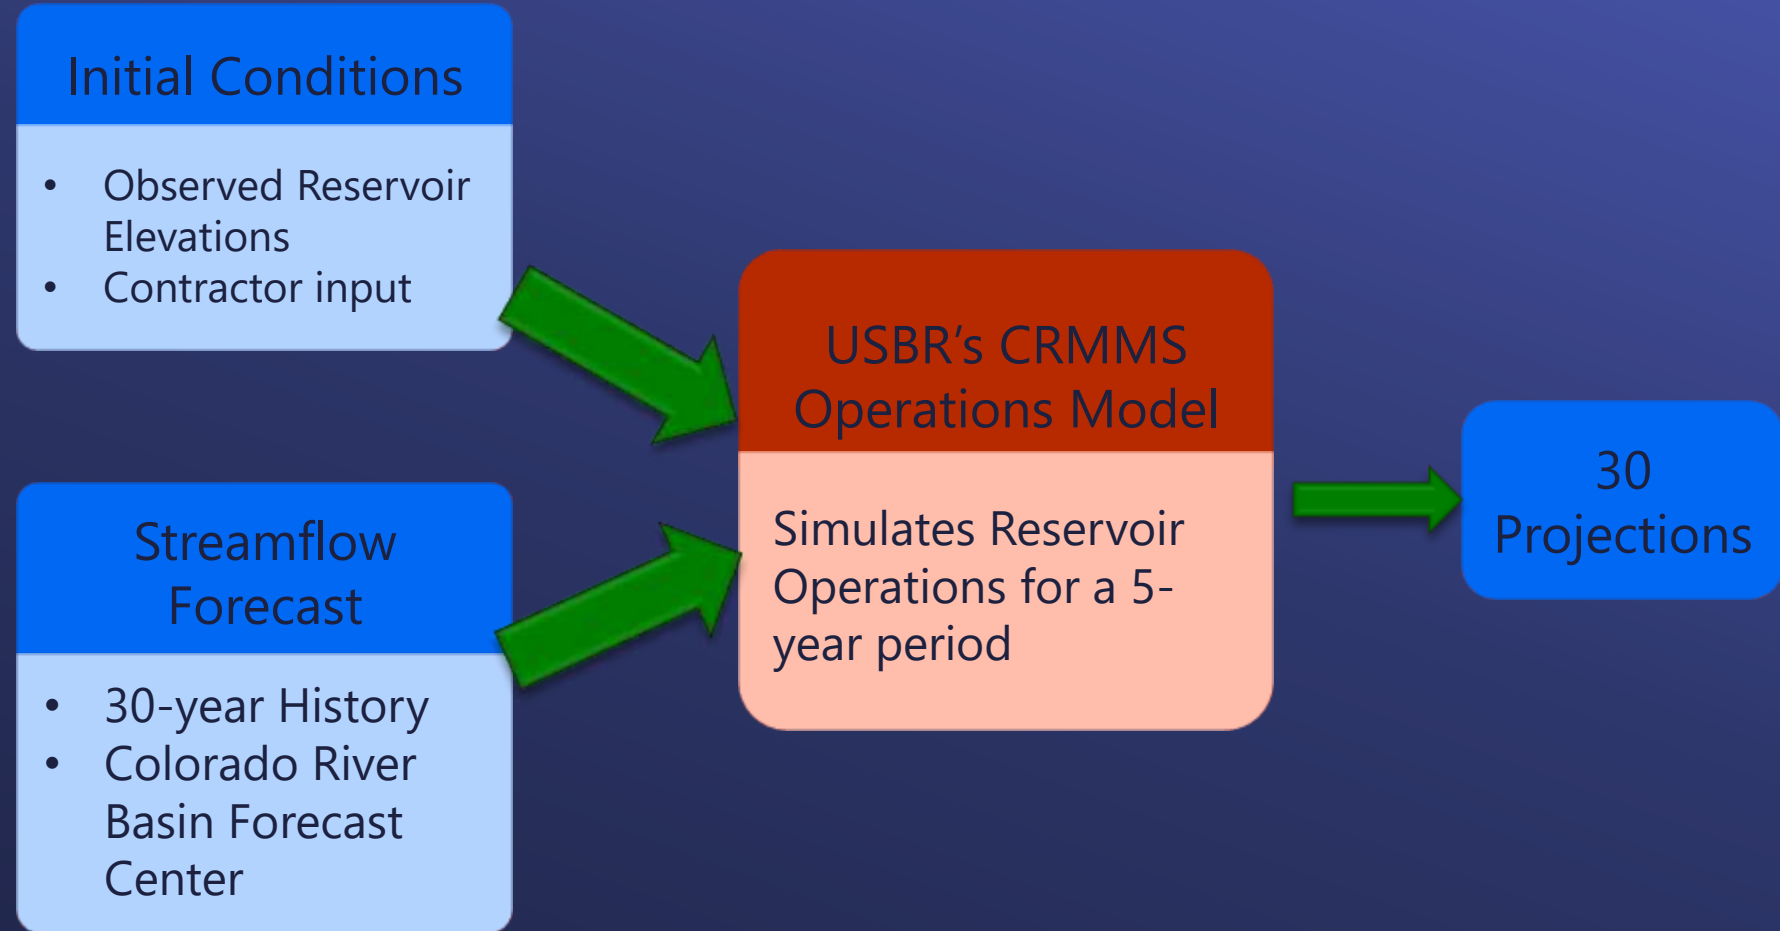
Initial Conditions

- Observed Reservoir Elevations
- Contractor input

Streamflow Forecast

- 30-year History
- Colorado River Basin Forecast Center

USBR's CRMMS Operations Model

Simulates Reservoir Operations for a 5-year period

30 Projections